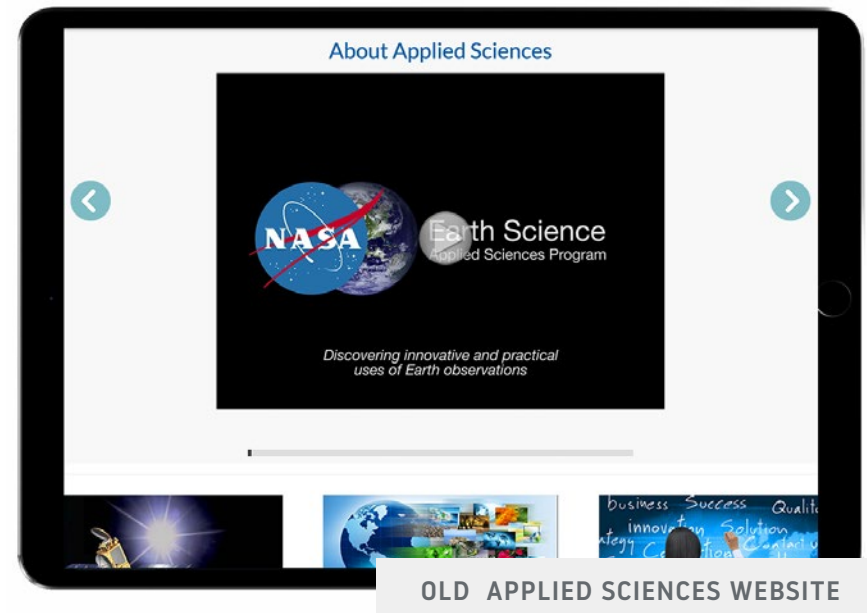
About Applied Sciences

NASA

Earth Science
Applied Sciences Program

Discovering innovative and practical uses of Earth observations

business Success Quality
innovation Solution
strategy

OLD APPLIED SCIENCES WEBSITE